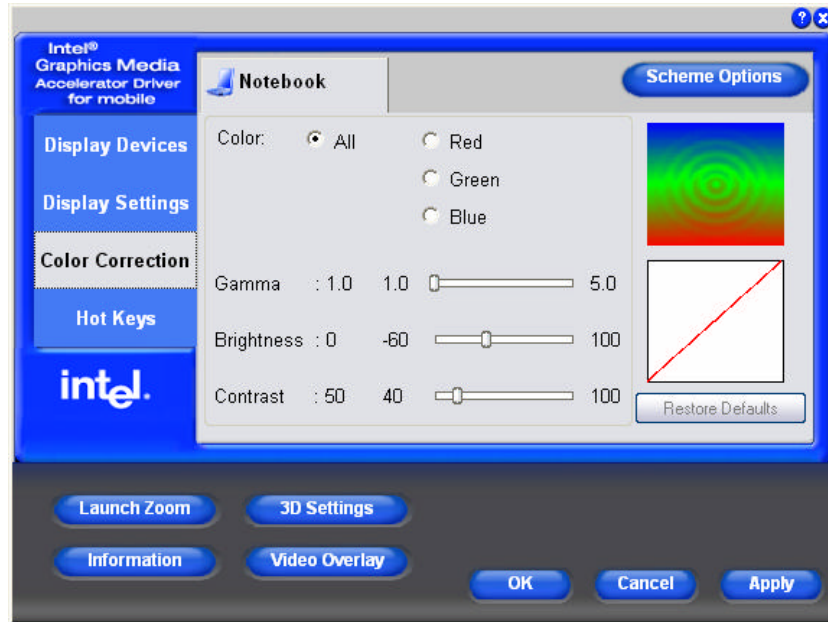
? X

Intel®
Graphics Media
Accelerator Driver
for mobile

Notebook

Scheme Options

Display Devices

Display Settings

Color Correction

Hot Keys

intel.

Color: All Red Green Blue

Gamma : 1.0 1.0 5.0

Brightness : 0 -60 100

Contrast : 50 40 100

Restore Defaults

Launch Zoom

3D Settings

Information

Video Overlay

OK

Cancel

Apply